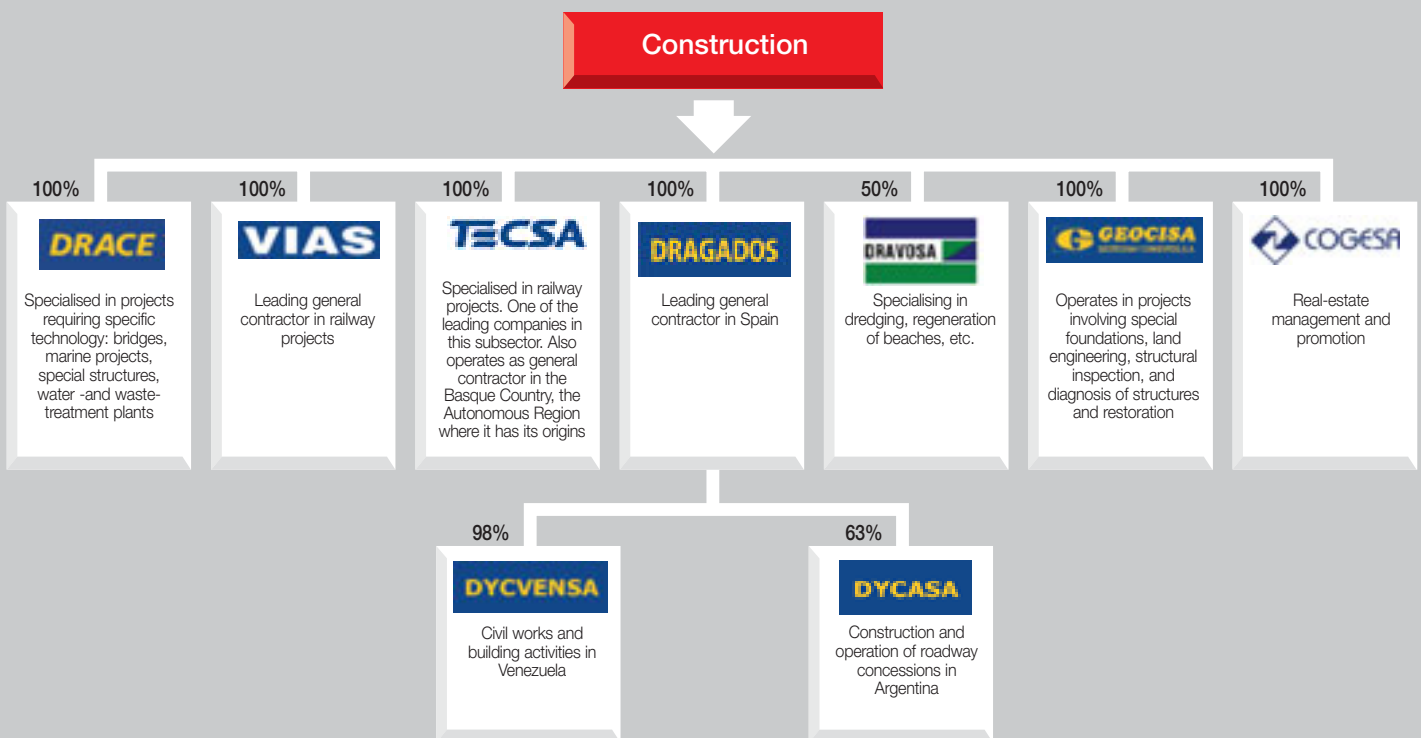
Construction

100%

DRACE

Specialised in projects requiring specific technology: bridges, marine projects, special structures, water -and waste-treatment plants

100%

VIAS

Leading general contractor in railway projects

100%

TECSA

Specialised in railway projects. One of the leading companies in this subsector. Also operates as general contractor in the Basque Country, the Autonomous Region where it has its origins

100%

DRAGADOS

Leading general contractor in Spain

50%

DRAVOSA

Specialising in dredging, regeneration of beaches, etc.

100%

GEOCISA

Operates in projects involving special foundations, land engineering, structural inspection, and diagnosis of structures and restoration

100%

COGESA

Real-estate management and promotion

98%

DYCVENSA

Civil works and building activities in Venezuela

63%

DYCASA

Construction and operation of roadway concessions in Argentina